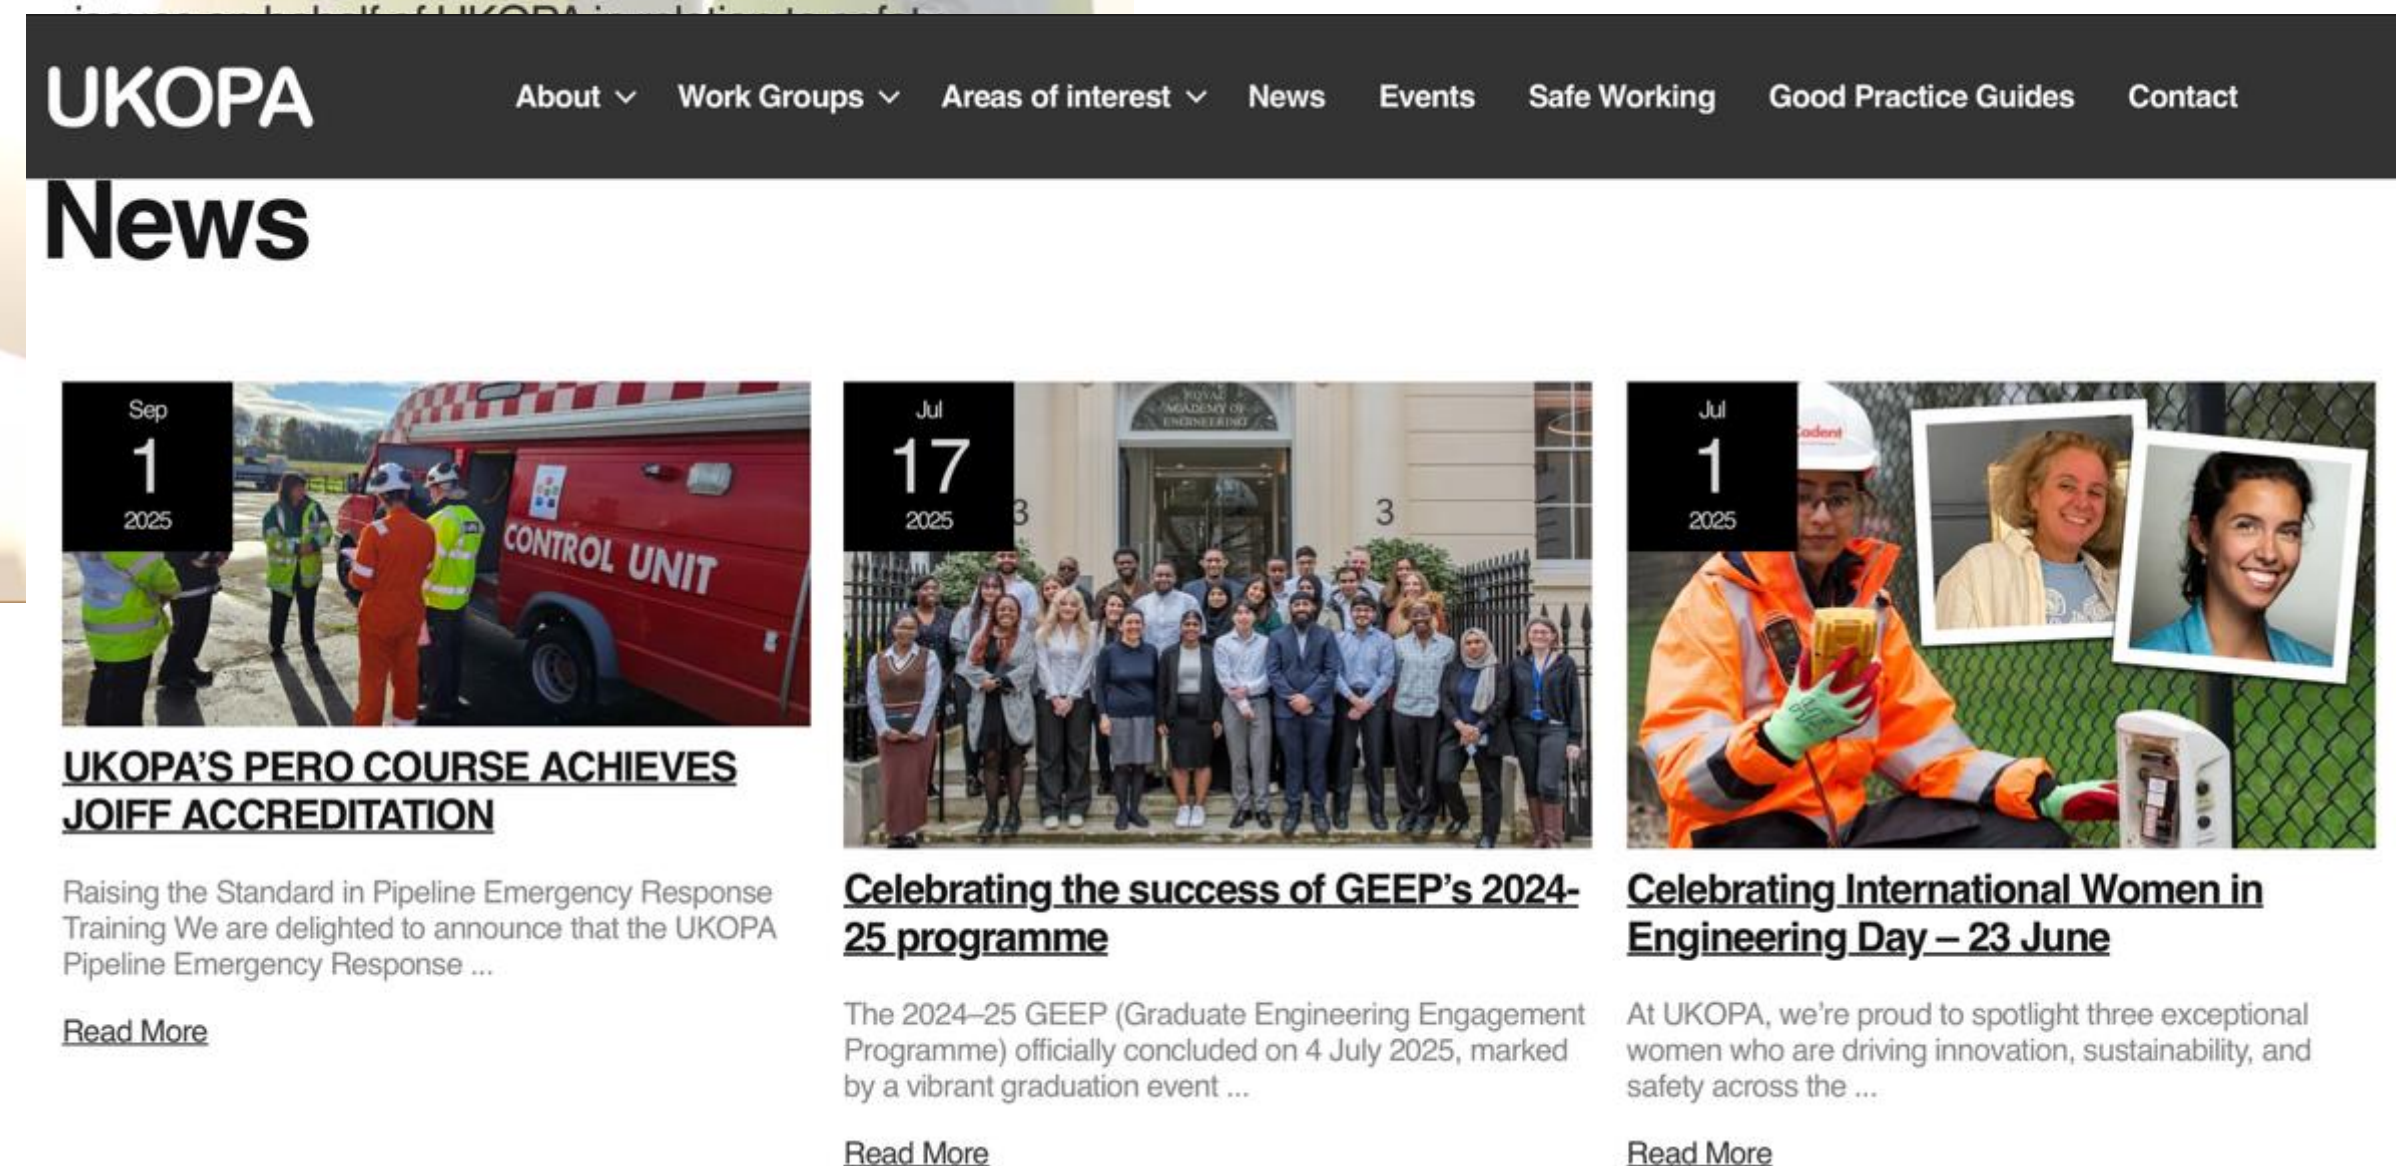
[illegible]

UKOPA

About Work Groups Areas of interest News Events Safe Working Good Practice Guides Contact

News

Sep
1
2025

CONTROL UNIT

UKOPA'S PERO COURSE ACHIEVES JOIFF ACCREDITATION

Raising the Standard in Pipeline Emergency Response Training We are delighted to announce that the UKOPA Pipeline Emergency Response ...

Read More

Jul
17
2025

ROYAL ACADEMY OF ENGINEERING

3

3

Celebrating the success of GEEP's 2024-25 programme

The 2024–25 GEEP (Graduate Engineering Engagement Programme) officially concluded on 4 July 2025, marked by a vibrant graduation event ...

Read More

Jul
1
2025

Cadent

Celebrating International Women in Engineering Day – 23 June

At UKOPA, we're proud to spotlight three exceptional women who are driving innovation, sustainability, and safety across the ...

Read More